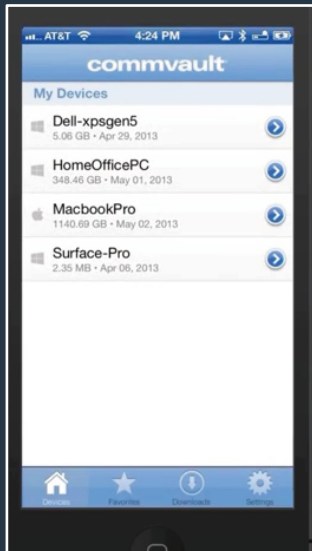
AT&T 4:24 PM

commvault

My Devices

Dell-xpsgen5
5.06 GB • Apr 29, 2013

HomeOfficePC
348.46 GB • May 01, 2013

MacbookPro
1140.69 GB • May 02, 2013

Surface-Pro
2.35 MB • Apr 06, 2013

Devices Favorites Downloads Settings